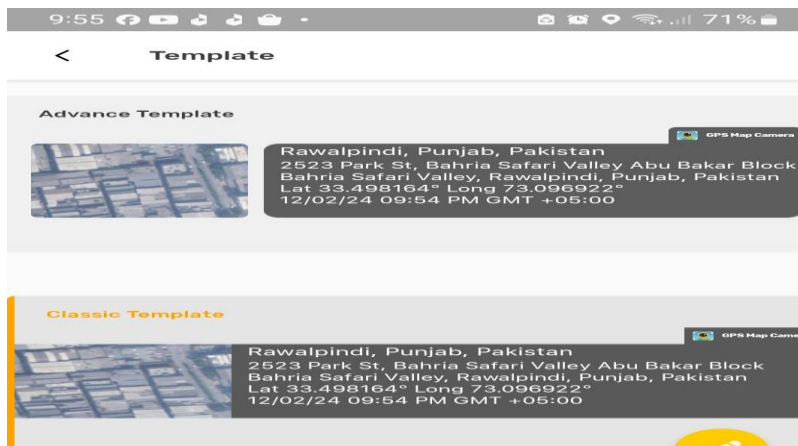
9:55 71%

<

Template

Advance Template

GPS Map Camera

Rawalpindi, Punjab, Pakistan
2523 Park St, Bahria Safari Valley Abu Bakar Block Bahria Safari Valley, Rawalpindi, Punjab, Pakistan
Lat 33.498164° Long 73.096922°
12/02/24 09:54 PM GMT +05:00

Classic Template

GPS Map Came

Rawalpindi, Punjab, Pakistan
2523 Park St, Bahria Safari Valley Abu Bakar Block Bahria Safari Valley, Rawalpindi, Punjab, Pakistan
Lat 33.498164° Long 73.096922°
12/02/24 09:54 PM GMT +05:00